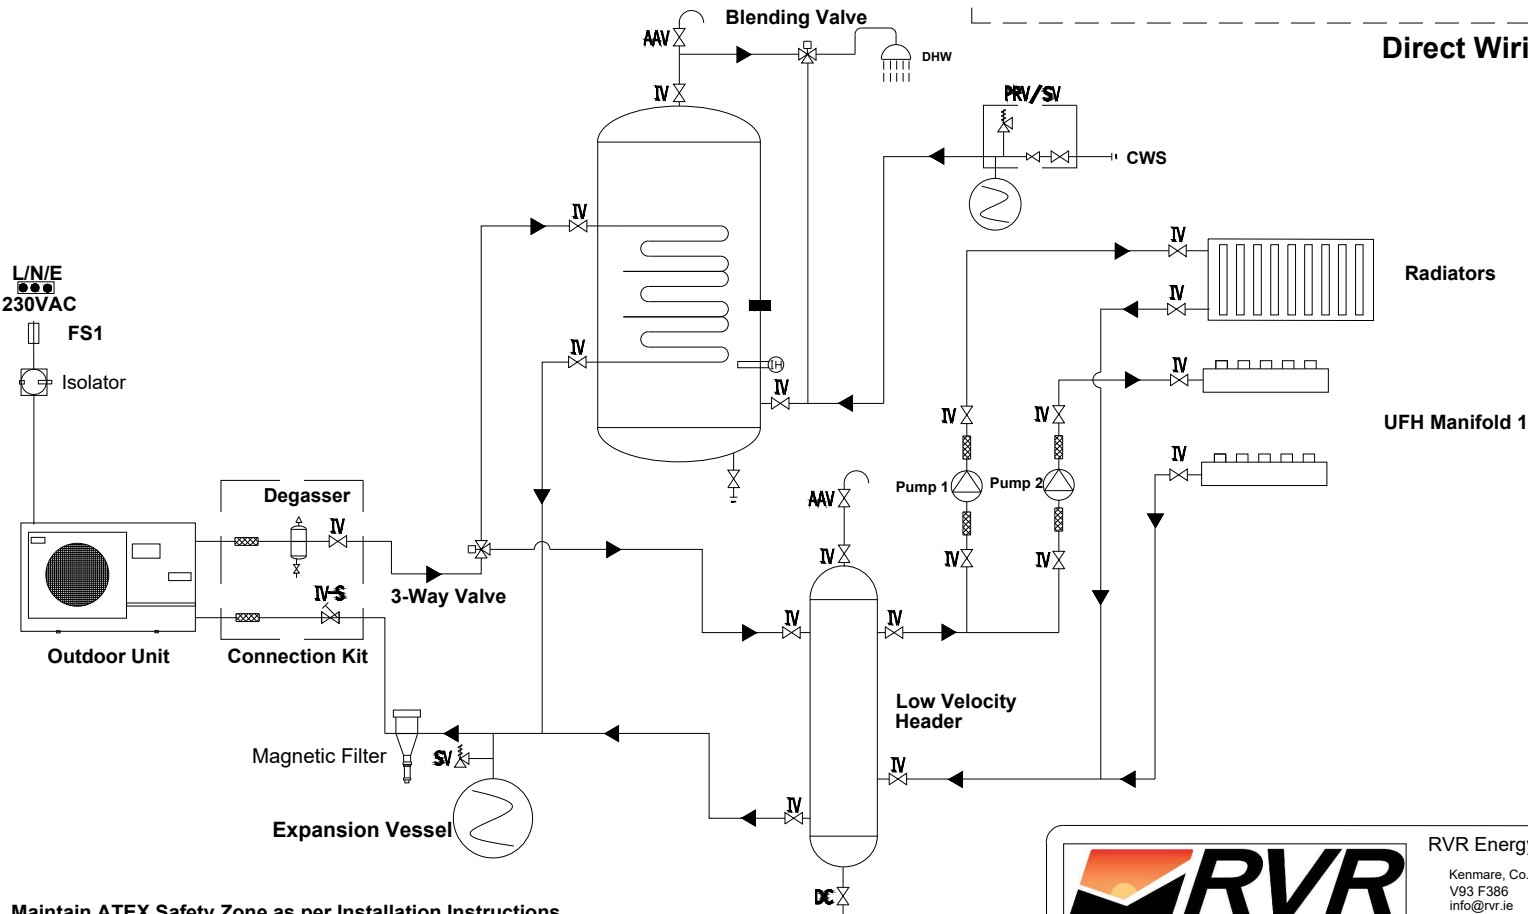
Blending Valve
AAV
DHW
Direct Wiri
IV
PRV/SV
CWS
IV
IV
Radiators
L/N/E
230VAC
IV
FS1
Isolator
IV
IV
IV
UFH Manifold 1
IV
IV
IV
Degasser
AAV
Pump 1
Pump 2
IV
IV
IV
IV
IV-S
3-Way Valve
IV
IV
Outdoor Unit
Connection Kit
Low Velocity
Header
Magnetic Filter
SV
IV
IV
Expansion Vessel
RVR Energy
Kenmare, Co.
V93 F386
info@rvr.ie
RVR
DC
Maintain ATEX Safety Zone as per Installation Instructions